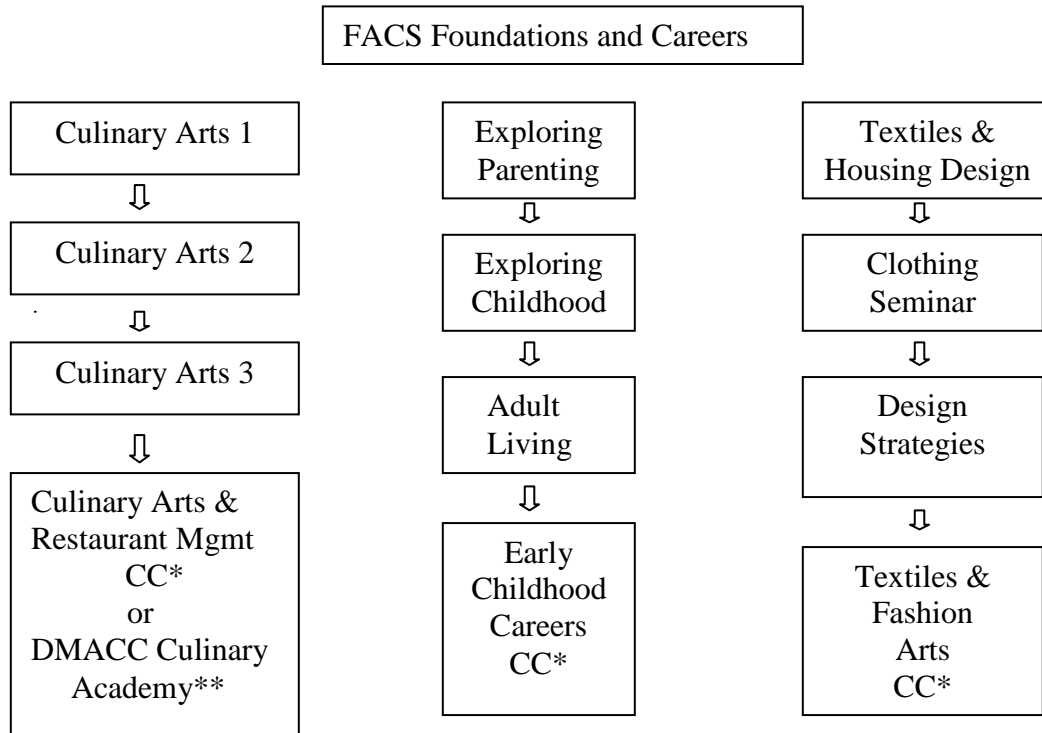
FACS Foundations and Careers

Culinary Arts 1

Culinary Arts 2

Culinary Arts 3

Culinary Arts & Restaurant Mgmt CC* or DMACC Culinary Academy**

Exploring Parenting

Exploring Childhood

Adult Living

Early Childhood Careers CC*

Textiles & Housing Design

Clothing Seminar

Design Strategies

Textiles & Fashion Arts CC*